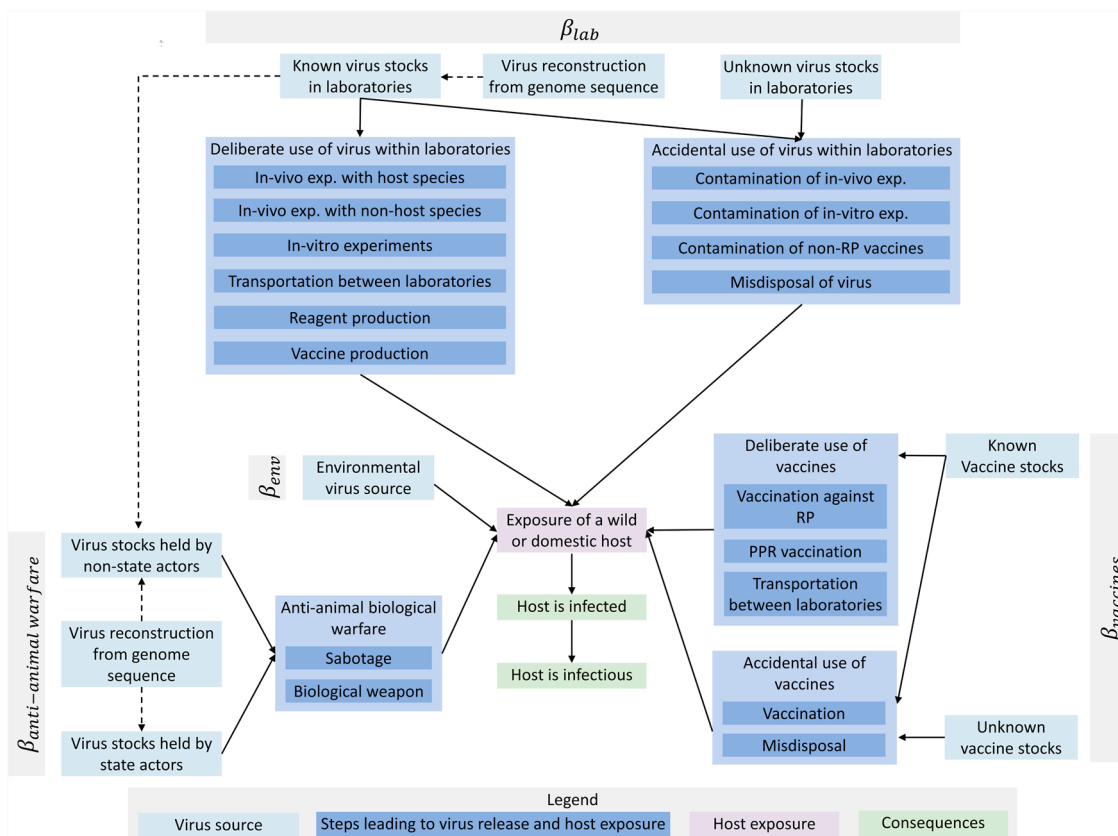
$\beta_{lab}$

Known virus stocks in laboratories

Virus reconstruction from genome sequence

Unknown virus stocks in laboratories

Deliberate use of virus within laboratories

In-vivo exp. with host species

In-vivo exp. with non-host species

In-vitro experiments

Transportation between laboratories

Reagent production

Vaccine production

Accidental use of virus within laboratories

Contamination of in-vivo exp.

Contamination of in-vitro exp.

Contamination of non-RP vaccines

Misdisposal of virus

$\beta_{env}$

Environmental virus source

Exposure of a wild or domestic host

Host is infected

Host is infectious

Deliberate use of vaccines

Vaccination against RP

PPR vaccination

Transportation between laboratories

Known Vaccine stocks

Accidental use of vaccines

Vaccination

Misdisposal

Unknown vaccine stocks

$\beta_{vaccines}$

$\beta_{anti-animal\ warfare}$

Virus stocks held by non-state actors

Virus reconstruction from genome sequence

Virus stocks held by state actors

Anti-animal biological warfare

Sabotage

Biological weapon

Legend

Virus source

Steps leading to virus release and host exposure

Host exposure

Consequences